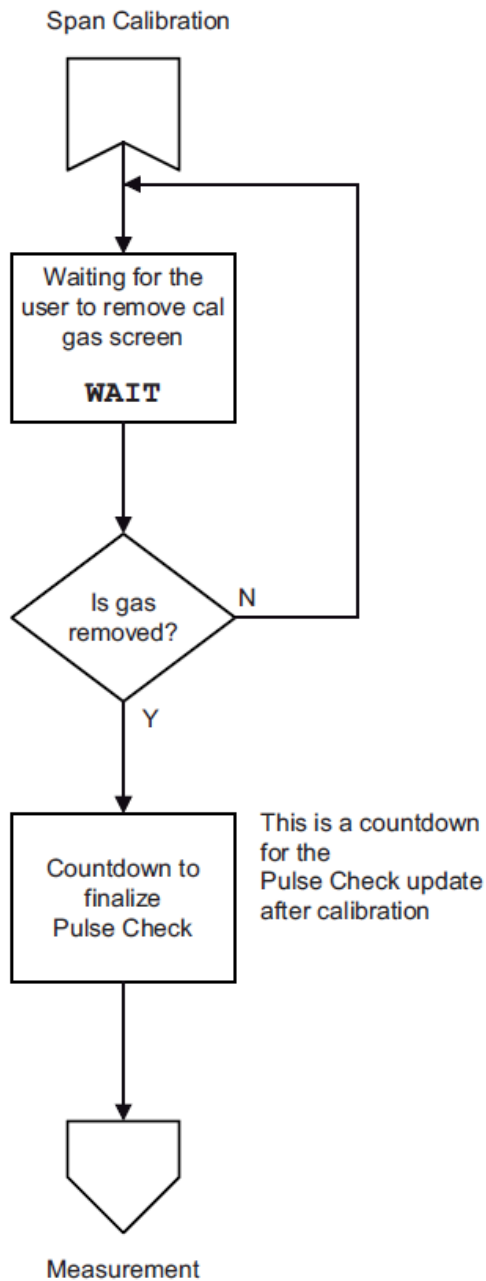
Span Calibration

Waiting for the user to remove cal gas screen

WAIT

Is gas removed?

N

Y

Countdown to finalize Pulse Check

This is a countdown for the Pulse Check update after calibration

Measurement